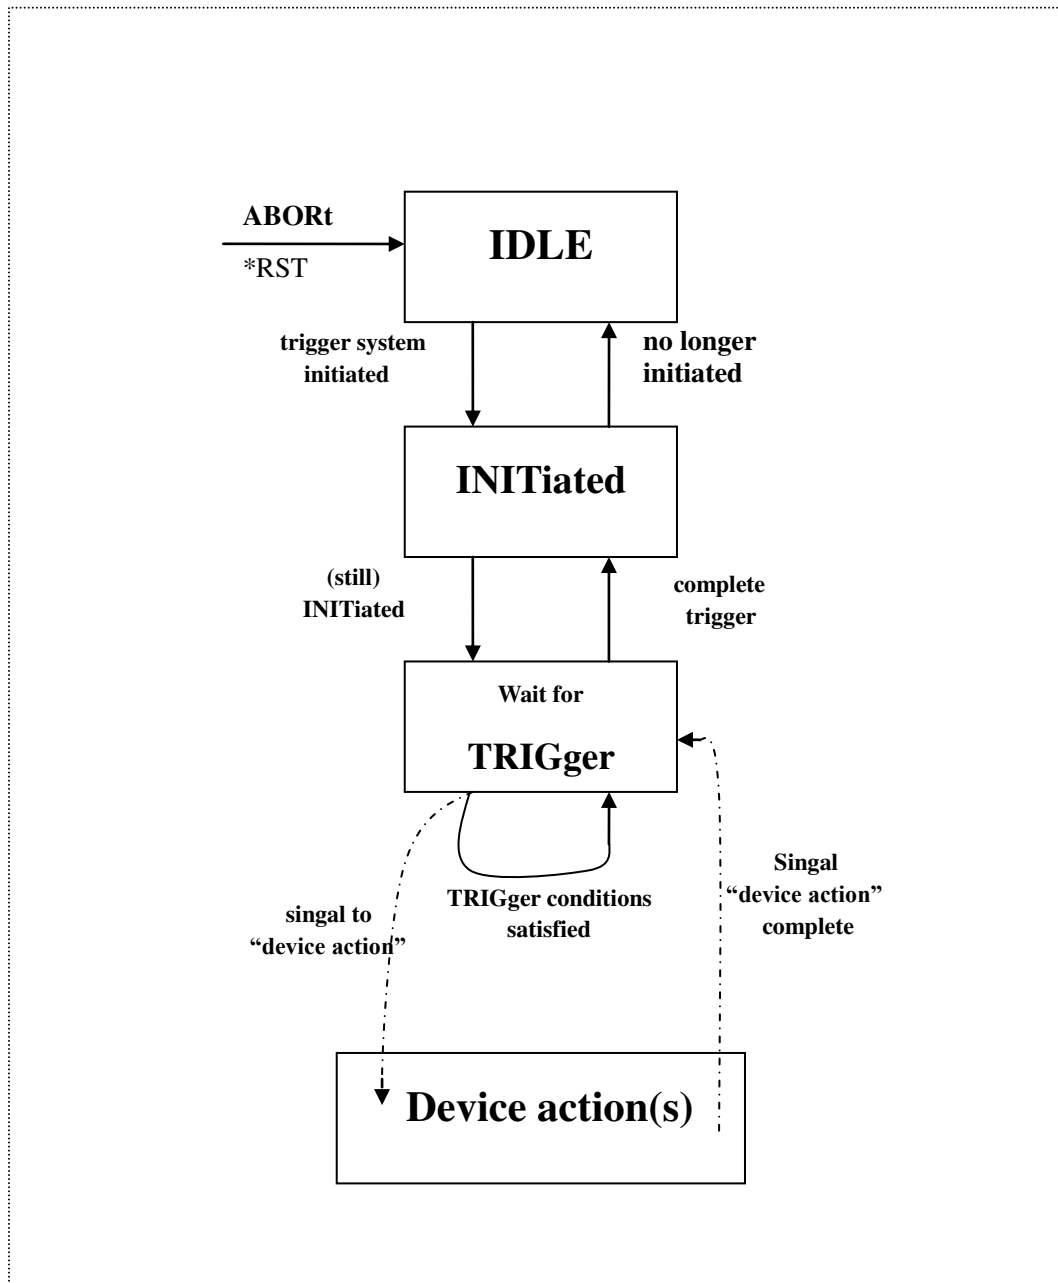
ABORt
*RST

IDLE

trigger system initiated

no longer initiated

INITiated

(still) INITiated

complete trigger

Wait for

TRIGger

singal to "device action"

TRIGger conditions satisfied

Singal "device action" complete

Device action(s)